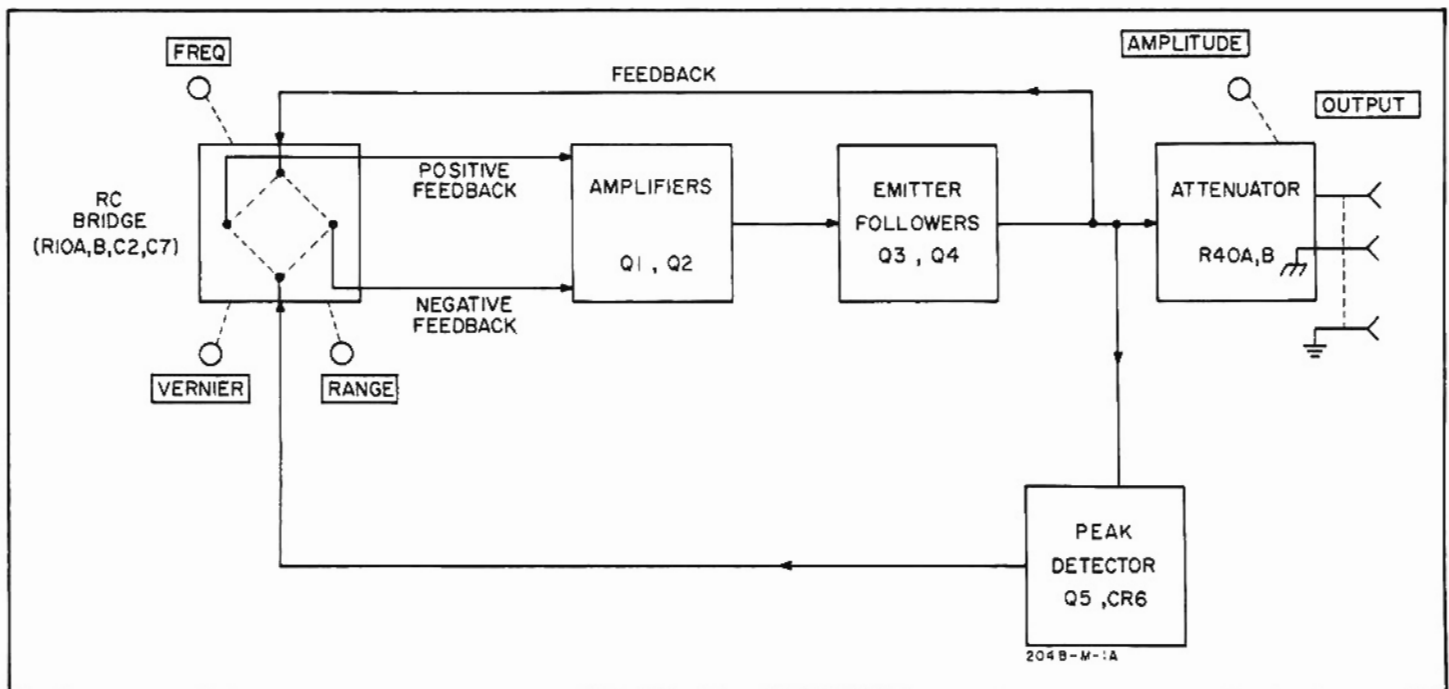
FREQ

FEEDBACK

AMPLITUDE

OUTPUT

RC BRIDGE (R10A,B,C2,C7)

POSITIVE FEEDBACK

AMPLIFIERS

Q1 , Q2

EMITTER FOLLOWERS

Q3 , Q4

ATTENUATOR

R40A,B

NEGATIVE FEEDBACK

VERNIER

RANGE

PEAK DETECTOR

Q5 ,CR6

204B-M-1A